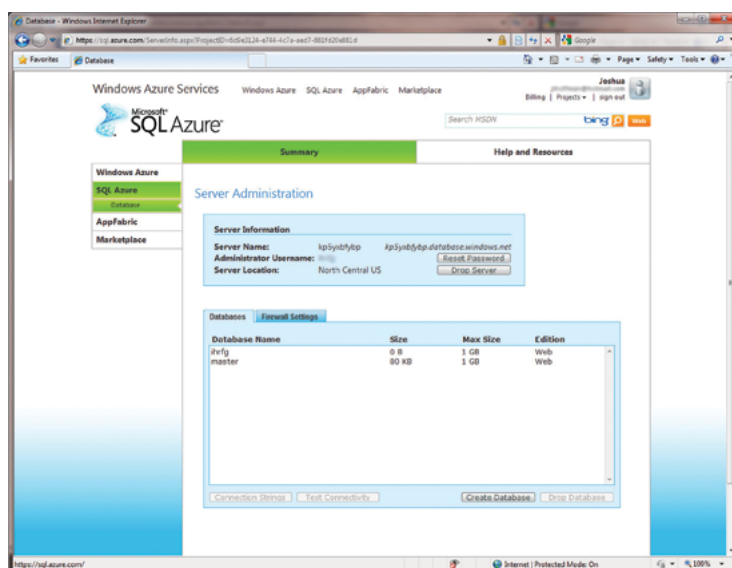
Database - Windows Internet Explorer

https://sql.azure.com/ServerInfo.aspx?ProjectID=6d5e3124-a744-4c7a-aed7-881fd20e881d

Google

Favorites

Database

Page ▾ Safety ▾ Tools ▾

Windows Azure Services Windows Azure SQL Azure AppFabric Marketplace

Joshua
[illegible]
Billing | Projects ▾ | sign out

Microsoft® SQL Azure™

Search MSDN

bing

Web

Summary

Help and Resources

Windows Azure

SQL Azure

Database

AppFabric

Marketplace

Server Administration

Server Information

Server Name: kp5ynbfybp kp5ynbfybp.database.windows.net

Administrator Username: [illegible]

Reset Password

Server Location: North Central US

Drop Server

Databases

Firewall Settings

| Database Name | Size | Max Size | Edition |
|---|---|---|---|
| ihrfg | 0 B | 1 GB | Web |
| master | 80 KB | 1 GB | Web |

Connection Strings

Test Connectivity

Create Database

Drop Database

https://sql.azure.com/

Internet | Protected Mode: On

100%